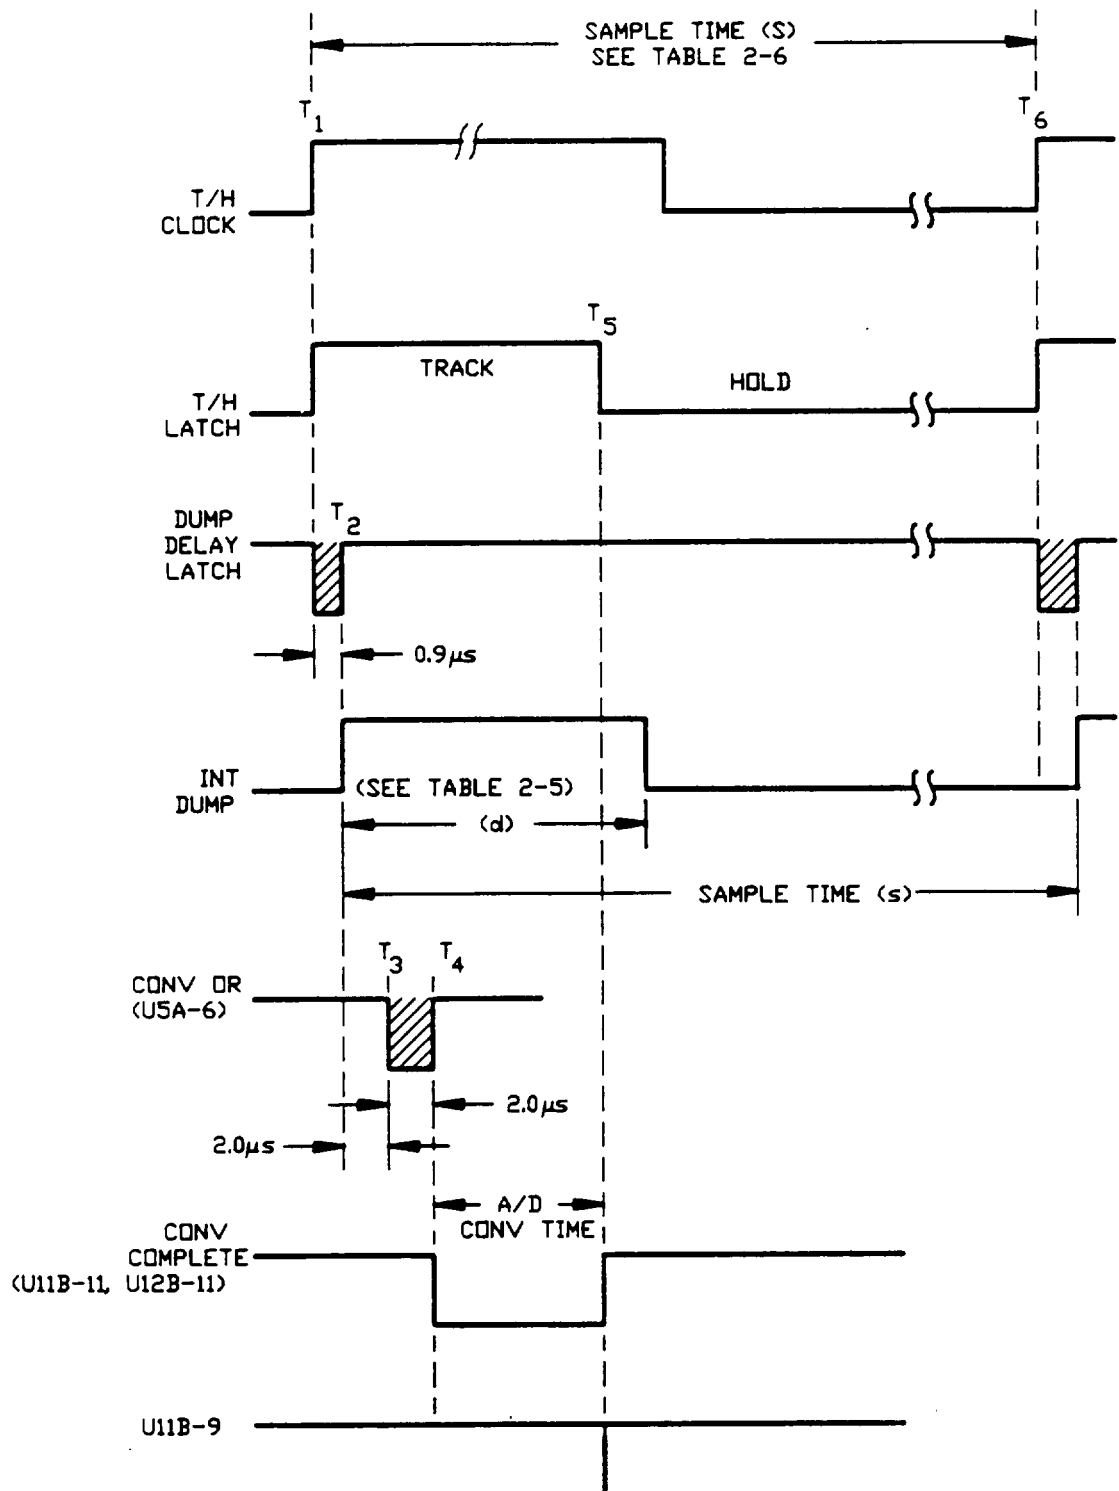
SAMPLE TIME (S)
SEE TABLE 2-6

$T_1$

$T_6$

T/H
CLOCK

$T_5$

TRACK

HOLD

T/H
LATCH

DUMP
DELAY
LATCH

$T_2$

0.9$\mu$s

INT
DUMP

(SEE TABLE 2-5)

(d)

SAMPLE TIME (s)

$T_3$ $T_4$

CONV OR
(U5A-6)

2.0$\mu$s

2.0$\mu$s

A/D
CONV TIME

CONV
COMPLETE
(U11B-11, U12B-11)

U11B-9